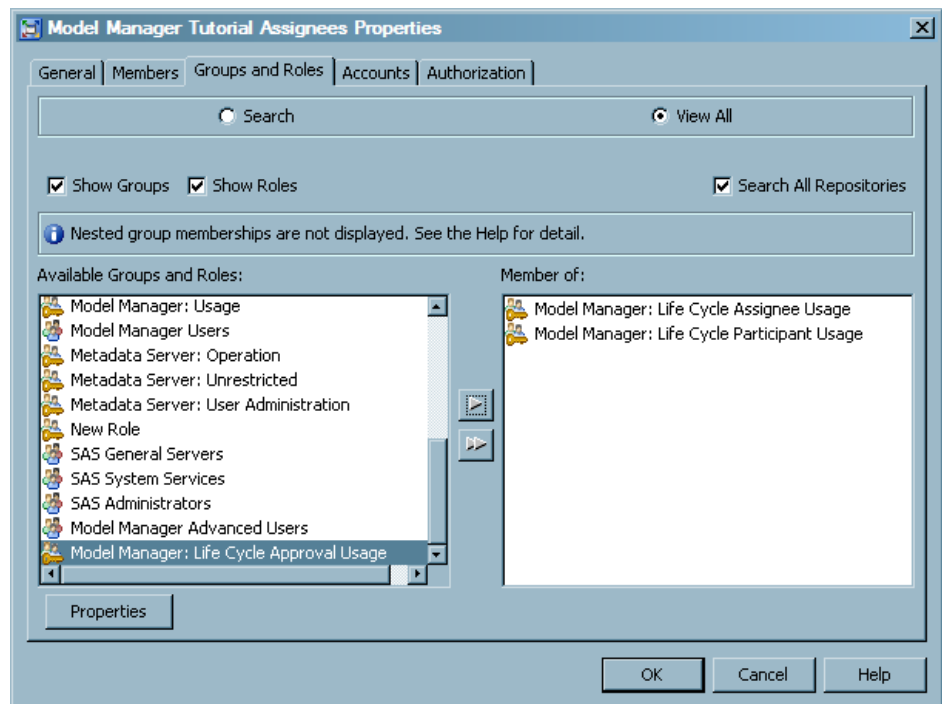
Model Manager Tutorial Assignees Properties

General | Members | Groups and Roles | Accounts | Authorization

Search

View All

Show Groups

Show Roles

Search All Repositories

Nested group memberships are not displayed. See the Help for detail.

Available Groups and Roles:

Model Manager: Usage
Model Manager Users
Metadata Server: Operation
Metadata Server: Unrestricted
Metadata Server: User Administration
New Role
SAS General Servers
SAS System Services
SAS Administrators
Model Manager Advanced Users
Model Manager: Life Cycle Approval Usage

Member of:

Model Manager: Life Cycle Assignee Usage
Model Manager: Life Cycle Participant Usage

Properties

OK

Cancel

Help